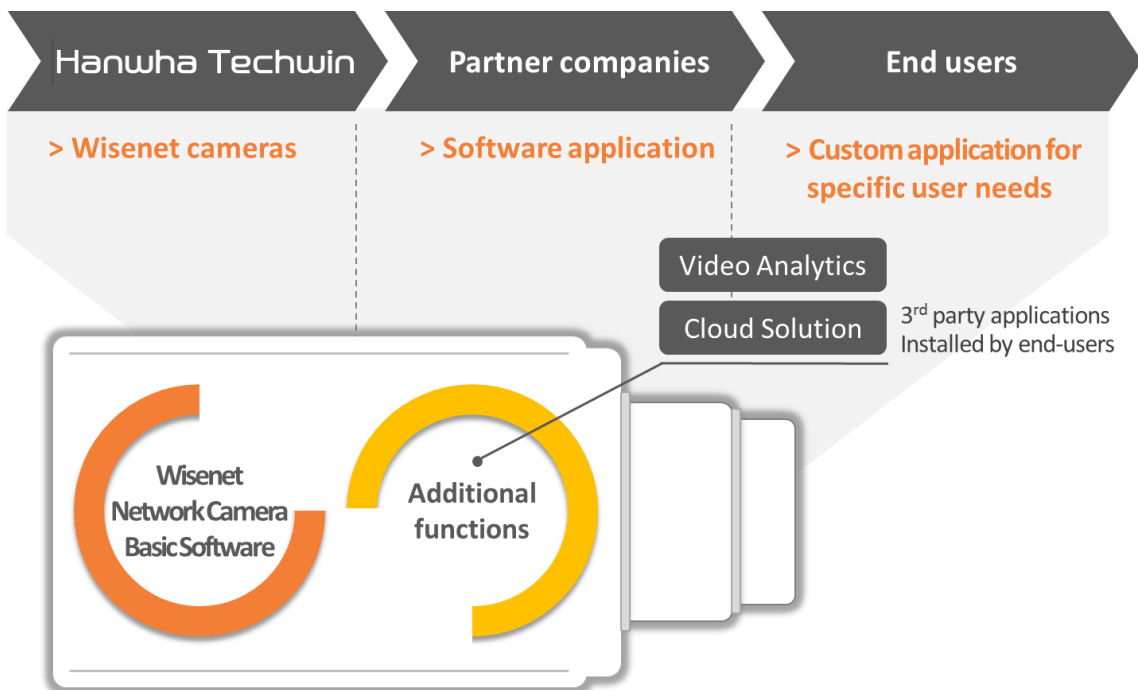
Hanwha Techwin

Partner companies

End users

> Wisenet cameras

> Software application

> Custom application for specific user needs

Video Analytics

Cloud Solution

3$^{rd}$ party applications Installed by end-users

Wisenet Network Camera Basic Software

Additional functions